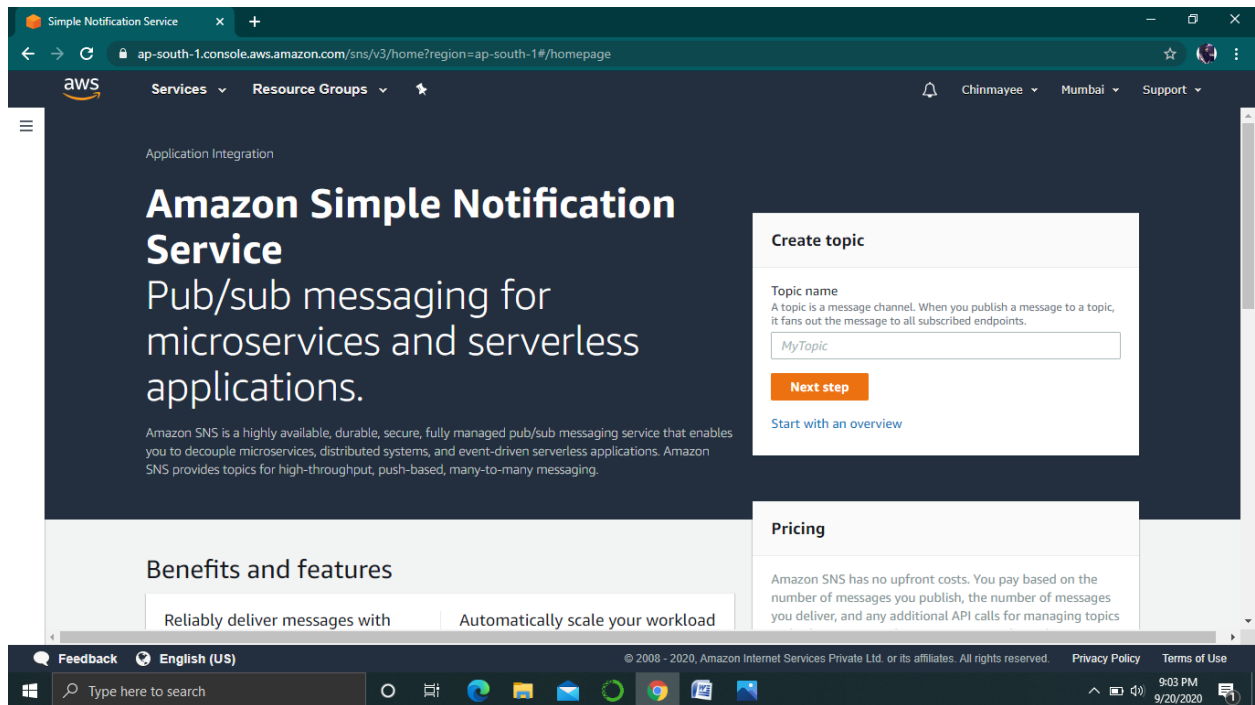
Simple Notification Service ×
+

ap-south-1.console.aws.amazon.com/sns/v3/home?region=ap-south-1#/homepage

aws Services Resource Groups Chinmayee Mumbai Support

Application Integration

# Amazon Simple Notification Service
Pub/sub messaging for microservices and serverless applications.

Amazon SNS is a highly available, durable, secure, fully managed pub/sub messaging service that enables you to decouple microservices, distributed systems, and event-driven serverless applications. Amazon SNS provides topics for high-throughput, push-based, many-to-many messaging.

Create topic

Topic name
A topic is a message channel. When you publish a message to a topic, it fans out the message to all subscribed endpoints.

MyTopic

Next step

Start with an overview

Benefits and features

Reliably deliver messages with

Automatically scale your workload

Pricing

Amazon SNS has no upfront costs. You pay based on the number of messages you publish, the number of messages you deliver, and any additional API calls for managing topics

Feedback English (US) © 2008 - 2020, Amazon Internet Services Private Ltd. or its affiliates. All rights reserved. Privacy Policy Terms of Use

Type here to search

9:03 PM
9/20/2020